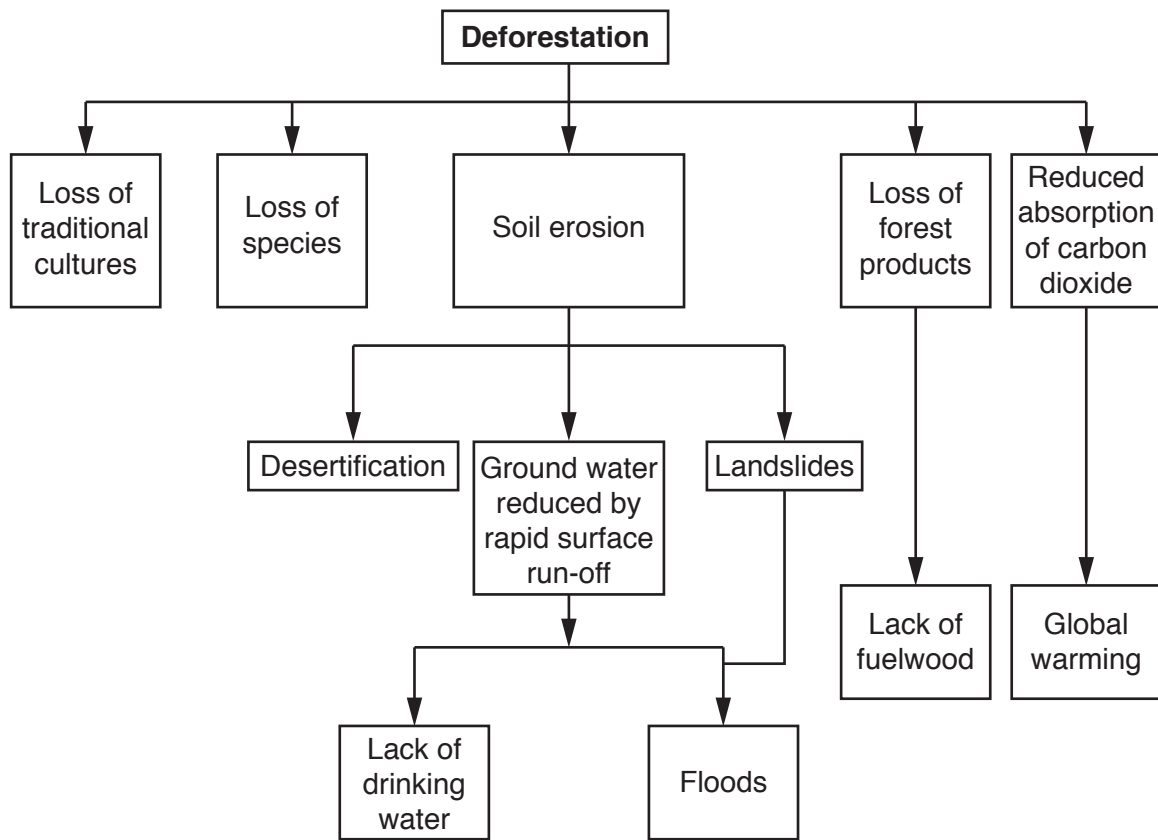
Deforestation

Loss of traditional cultures

Loss of species

Soil erosion

Loss of forest products

Reduced absorption of carbon dioxide

Desertification

Ground water reduced by rapid surface run-off

Landslides

Lack of fuelwood

Global warming

Lack of drinking water

Floods